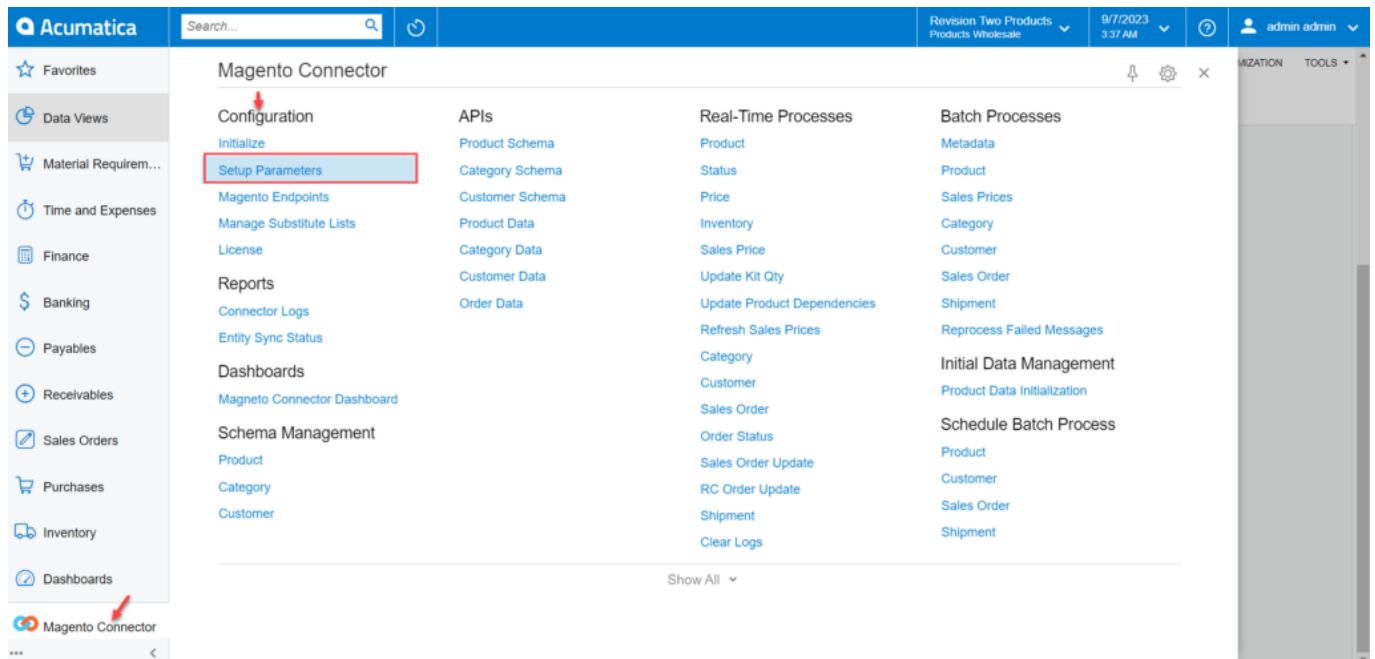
Acumatica Search... Revision Two Products Products Wholesale 9/7/2023 3:37 AM admin admin

Favorites
Data Views
Material Requirem...
Time and Expenses
Finance
Banking
Payables
Receivables
Sales Orders
Purchases
Inventory
Dashboards
Magento Connector

Magento Connector

MIZATION TOOLS

Configuration
Initialize
Setup Parameters
Magento Endpoints
Manage Substitute Lists
License

Reports
Connector Logs
Entity Sync Status

Dashboards
Magneto Connector Dashboard

Schema Management
Product
Category
Customer

APIs
Product Schema
Category Schema
Customer Schema
Product Data
Category Data
Customer Data
Order Data

Real-Time Processes
Product
Status
Price
Inventory
Sales Price
Update Kit Qty
Update Product Dependencies
Refresh Sales Prices
Category
Customer
Sales Order
Order Status
Sales Order Update
RC Order Update
Shipment
Clear Logs

Batch Processes
Metadata
Product
Sales Prices
Category
Customer
Sales Order
Shipment
Reprocess Failed Messages

Initial Data Management
Product Data Initialization

Schedule Batch Process
Product
Customer
Sales Order
Shipment

Show All